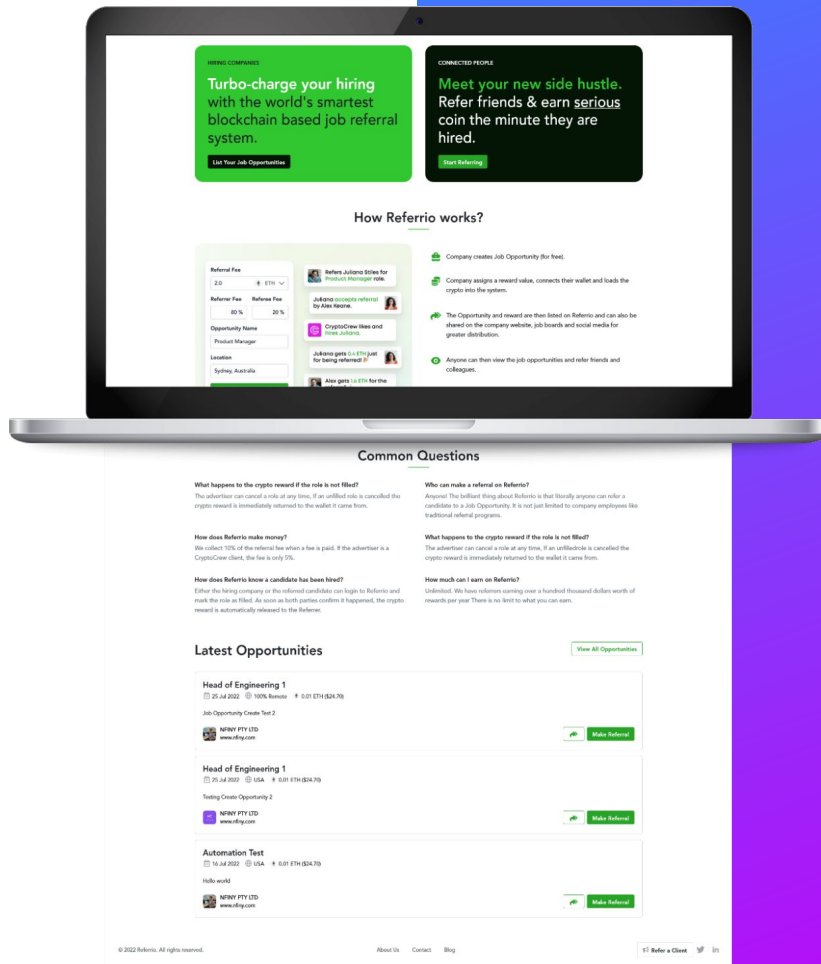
HIRING COMPANIES

Turbo-charge your hiring with the world's smartest blockchain based job referral system.

List Your Job Opportunities

CONNECTED PEOPLE

Meet your new side hustle. Refer friends & earn serious coin the minute they are hired.

Start Referring

How Referrio works?

Referral Fee

2.0

ETH

Referrer Fee

80 %

Referee Fee

20 %

Opportunity Name

Product Manager

Location

Sydney, Australia

Refers Juliana Stiles for Product Manager role.

Juliana accepts referral by Alex Keane.

CryptoCrew likes and hires Juliana.

Juliana gets 0.4 ETH just for being referred!

Alex gets 1.6 ETH for the

Company creates Job Opportunity (for free).

Company assigns a reward value, connects their wallet and loads the crypto into the system.

The Opportunity and reward are then listed on Referrio and can also be shared on the company website, job boards and social media for greater distribution.

Anyone can then view the job opportunities and refer friends and colleagues.

Common Questions

What happens to the crypto reward if the role is not filled?
The advertiser can cancel a role at any time, If an unfilled role is cancelled the crypto reward is immediately returned to the wallet it came from.

Who can make a referral on Referrio?
Anyone! The brilliant thing about Referrio is that literally anyone can refer a candidate to a Job Opportunity. It is not just limited to company employees like traditional referral programs.

How does Referrio make money?
We collect 10% of the referral fee when a fee is paid. If the advertiser is a CryptoCrew client, the fee is only 5%.

What happens to the crypto reward if the role is not filled?
The advertiser can cancel a role at any time, If an unfilledrole is cancelled the crypto reward is immediately returned to the wallet it came from.

How does Referrio know a candidate has been hired?
Either the hiring company or the referred candidate can login to Referrio and mark the role as filled. As soon as both parties confirm it happened, the crypto reward is automatically released to the Referrer.

How much can I earn on Referrio?
Unlimited. We have referrers earning over a hundred thousand dollars worth of rewards per year There is no limit to what you can earn.

Latest Opportunities

View All Opportunities

Head of Engineering 1
25 Jul 2022 100% Remote 0.01 ETH ($24.70)
Job Opportunity Create Test 2
NFINY PTY LTD
www.nfiny.com
Make Referral

Head of Engineering 1
25 Jul 2022 USA 0.01 ETH ($24.70)
Testing Create Opportunity 2
NFINY PTY LTD
www.nfiny.com
Make Referral

Automation Test
16 Jul 2022 USA 0.01 ETH ($24.70)
Hello world
NFINY PTY LTD
www.nfiny.com
Make Referral

© 2022 Referrio. All rights reserved.

About Us Contact Blog

Refer a Client